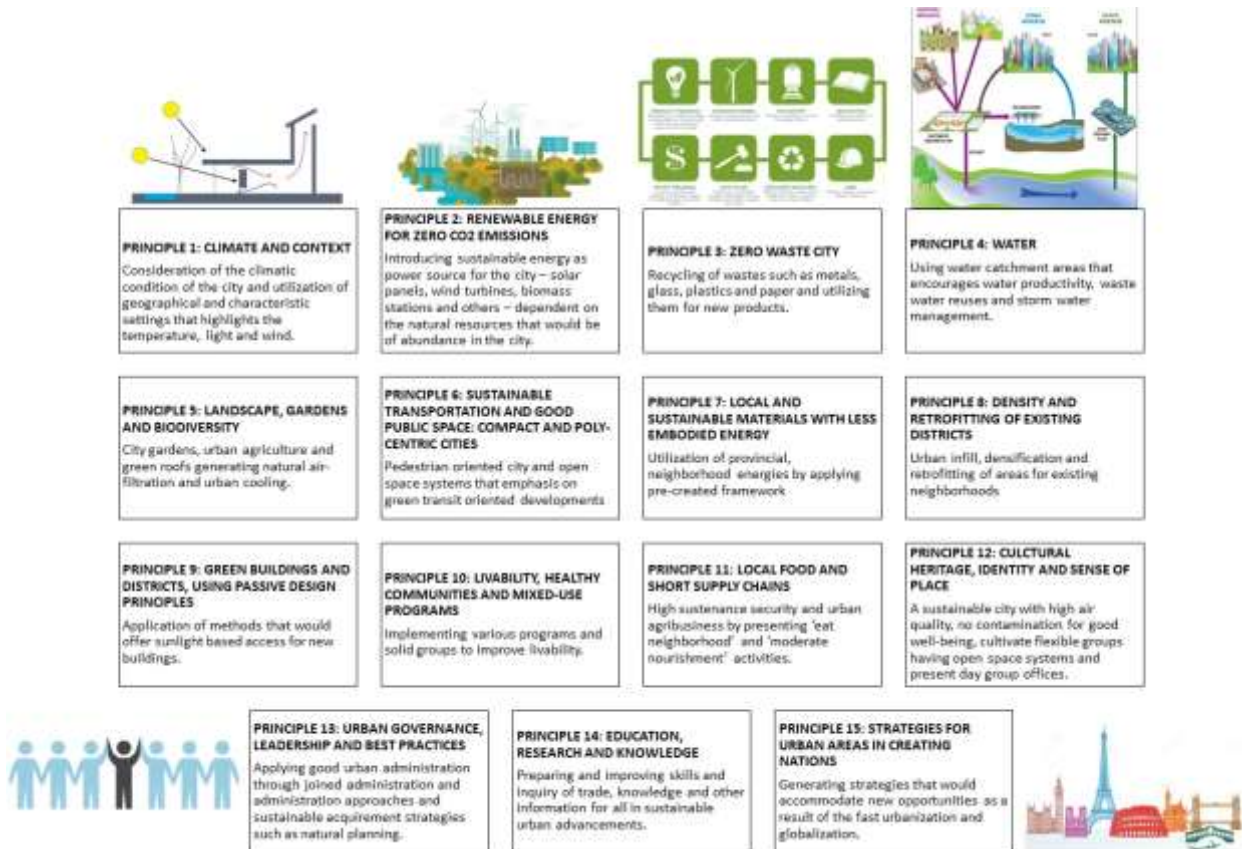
PRINCIPLE 1: CLIMATE AND CONTEXT
Consideration of the climatic condition of the city and utilization of geographical and characteristic settings that highlights the temperature, light and wind.

PRINCIPLE 2: RENEWABLE ENERGY FOR ZERO CO2 EMISSIONS
Introducing sustainable energy as power source for the city – solar panels, wind turbines, biomass stations and others – dependent on the natural resources that would be of abundance in the city.

PRINCIPLE 3: ZERO WASTE CITY
Recycling of wastes such as metals, glass, plastics and paper and utilizing them for new products.

PRINCIPLE 4: WATER
Using water catchment areas that encourages water productivity, waste water reuses and storm water management.

PRINCIPLE 5: LANDSCAPE, GARDENS AND BIODIVERSITY
City gardens, urban agriculture and green roofs generating natural air-filtration and urban cooling.

PRINCIPLE 6: SUSTAINABLE TRANSPORTATION AND GOOD PUBLIC SPACE: COMPACT AND POLY-CENTRIC CITIES
Pedestrian oriented city and open space systems that emphasis on green transit oriented developments

PRINCIPLE 7: LOCAL AND SUSTAINABLE MATERIALS WITH LESS EMBODIED ENERGY
Utilization of provincial, neighborhood energies by applying pre-created framework

PRINCIPLE 8: DENSITY AND RETROFITTING OF EXISTING DISTRICTS
Urban infill, densification and retrofitting of areas for existing neighborhoods

PRINCIPLE 9: GREEN BUILDINGS AND DISTRICTS, USING PASSIVE DESIGN PRINCIPLES
Application of methods that would offer sunlight based access for new buildings.

PRINCIPLE 10: LIVABILITY, HEALTHY COMMUNITIES AND MIXED-USE PROGRAMS
Implementing various programs and solid groups to improve livability.

PRINCIPLE 11: LOCAL FOOD AND SHORT SUPPLY CHAINS
High sustenance security and urban agribusiness by presenting 'eat neighborhood' and 'moderate nourishment' activities.

PRINCIPLE 12: CULTURAL HERITAGE, IDENTITY AND SENSE OF PLACE
A sustainable city with high air quality, no contamination for good well-being, cultivate flexible groups having open space systems and present day group offices.

PRINCIPLE 13: URBAN GOVERNANCE, LEADERSHIP AND BEST PRACTICES
Applying good urban administration through joined administration and administration approaches and sustainable acquirement strategies such as natural planning.

PRINCIPLE 14: EDUCATION, RESEARCH AND KNOWLEDGE
Preparing and improving skills and inquiry of trade, knowledge and other information for all in sustainable urban advancements.

PRINCIPLE 15: STRATEGIES FOR URBAN AREAS IN CREATING NATIONS
Generating strategies that would accommodate new opportunities as a result of the fast urbanization and globalization.